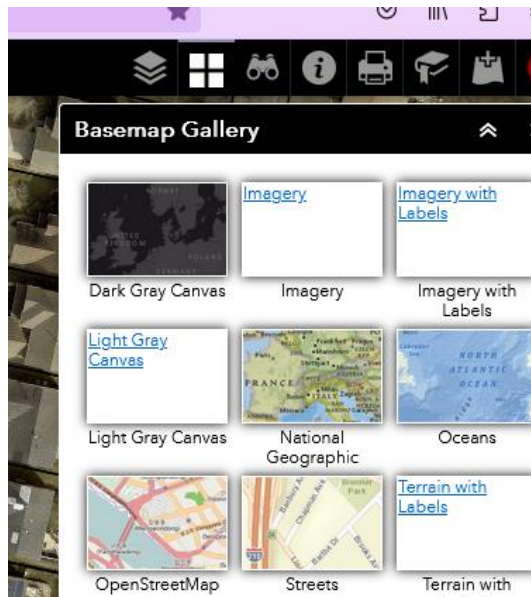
Basemap Gallery

Imagery

Imagery with Labels

Dark Gray Canvas

Imagery

Imagery with Labels

Light Gray Canvas

Light Gray Canvas

National Geographic

Oceans

OpenStreetMap

Streets

Terrain with Labels

Terrain with